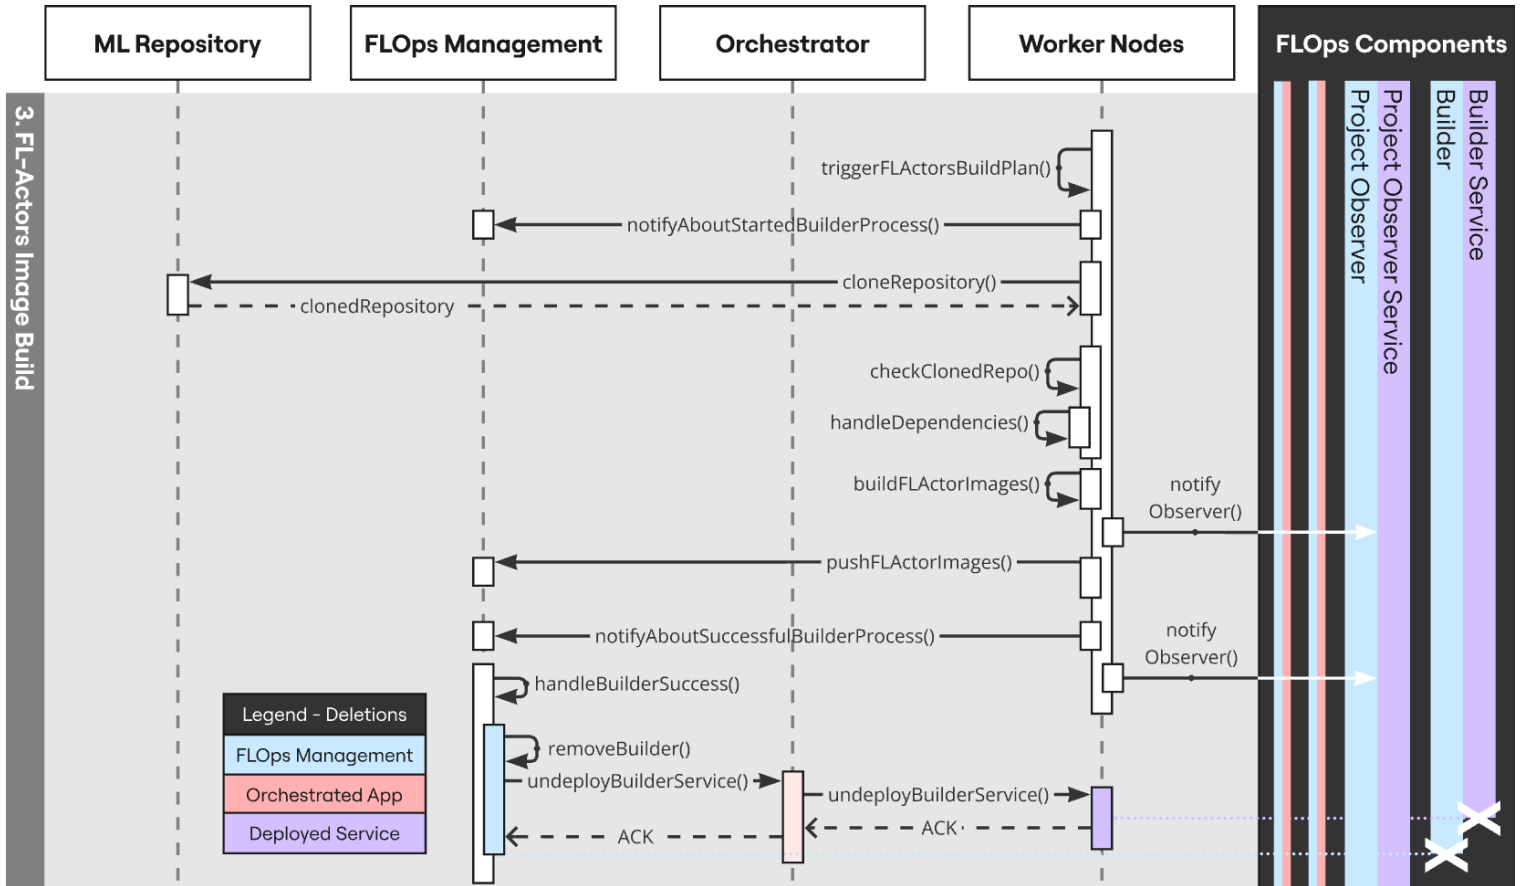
ML Repository

FLOps Management

Orchestrator

Worker Nodes

FLOps Components

3. FL-Actors Image Build

Project Observer

Project Observer Service

Builder

Builder Service

triggerFLActorsBuildPlan()

notifyAboutStartedBuilderProcess()

cloneRepository()

clonedRepository

checkClonedRepo()

handleDependencies()

buildFLActorImages()

notify Observer()

pushFLActorImages()

notifyAboutSuccessfulBuilderProcess()

notify Observer()

handleBuilderSuccess()

removeBuilder()

undeployBuilderService()

undeployBuilderService()

ACK

ACK

| Legend - Deletions |
|---|
| FLOps Management |
| Orchestrated App |
| Deployed Service |